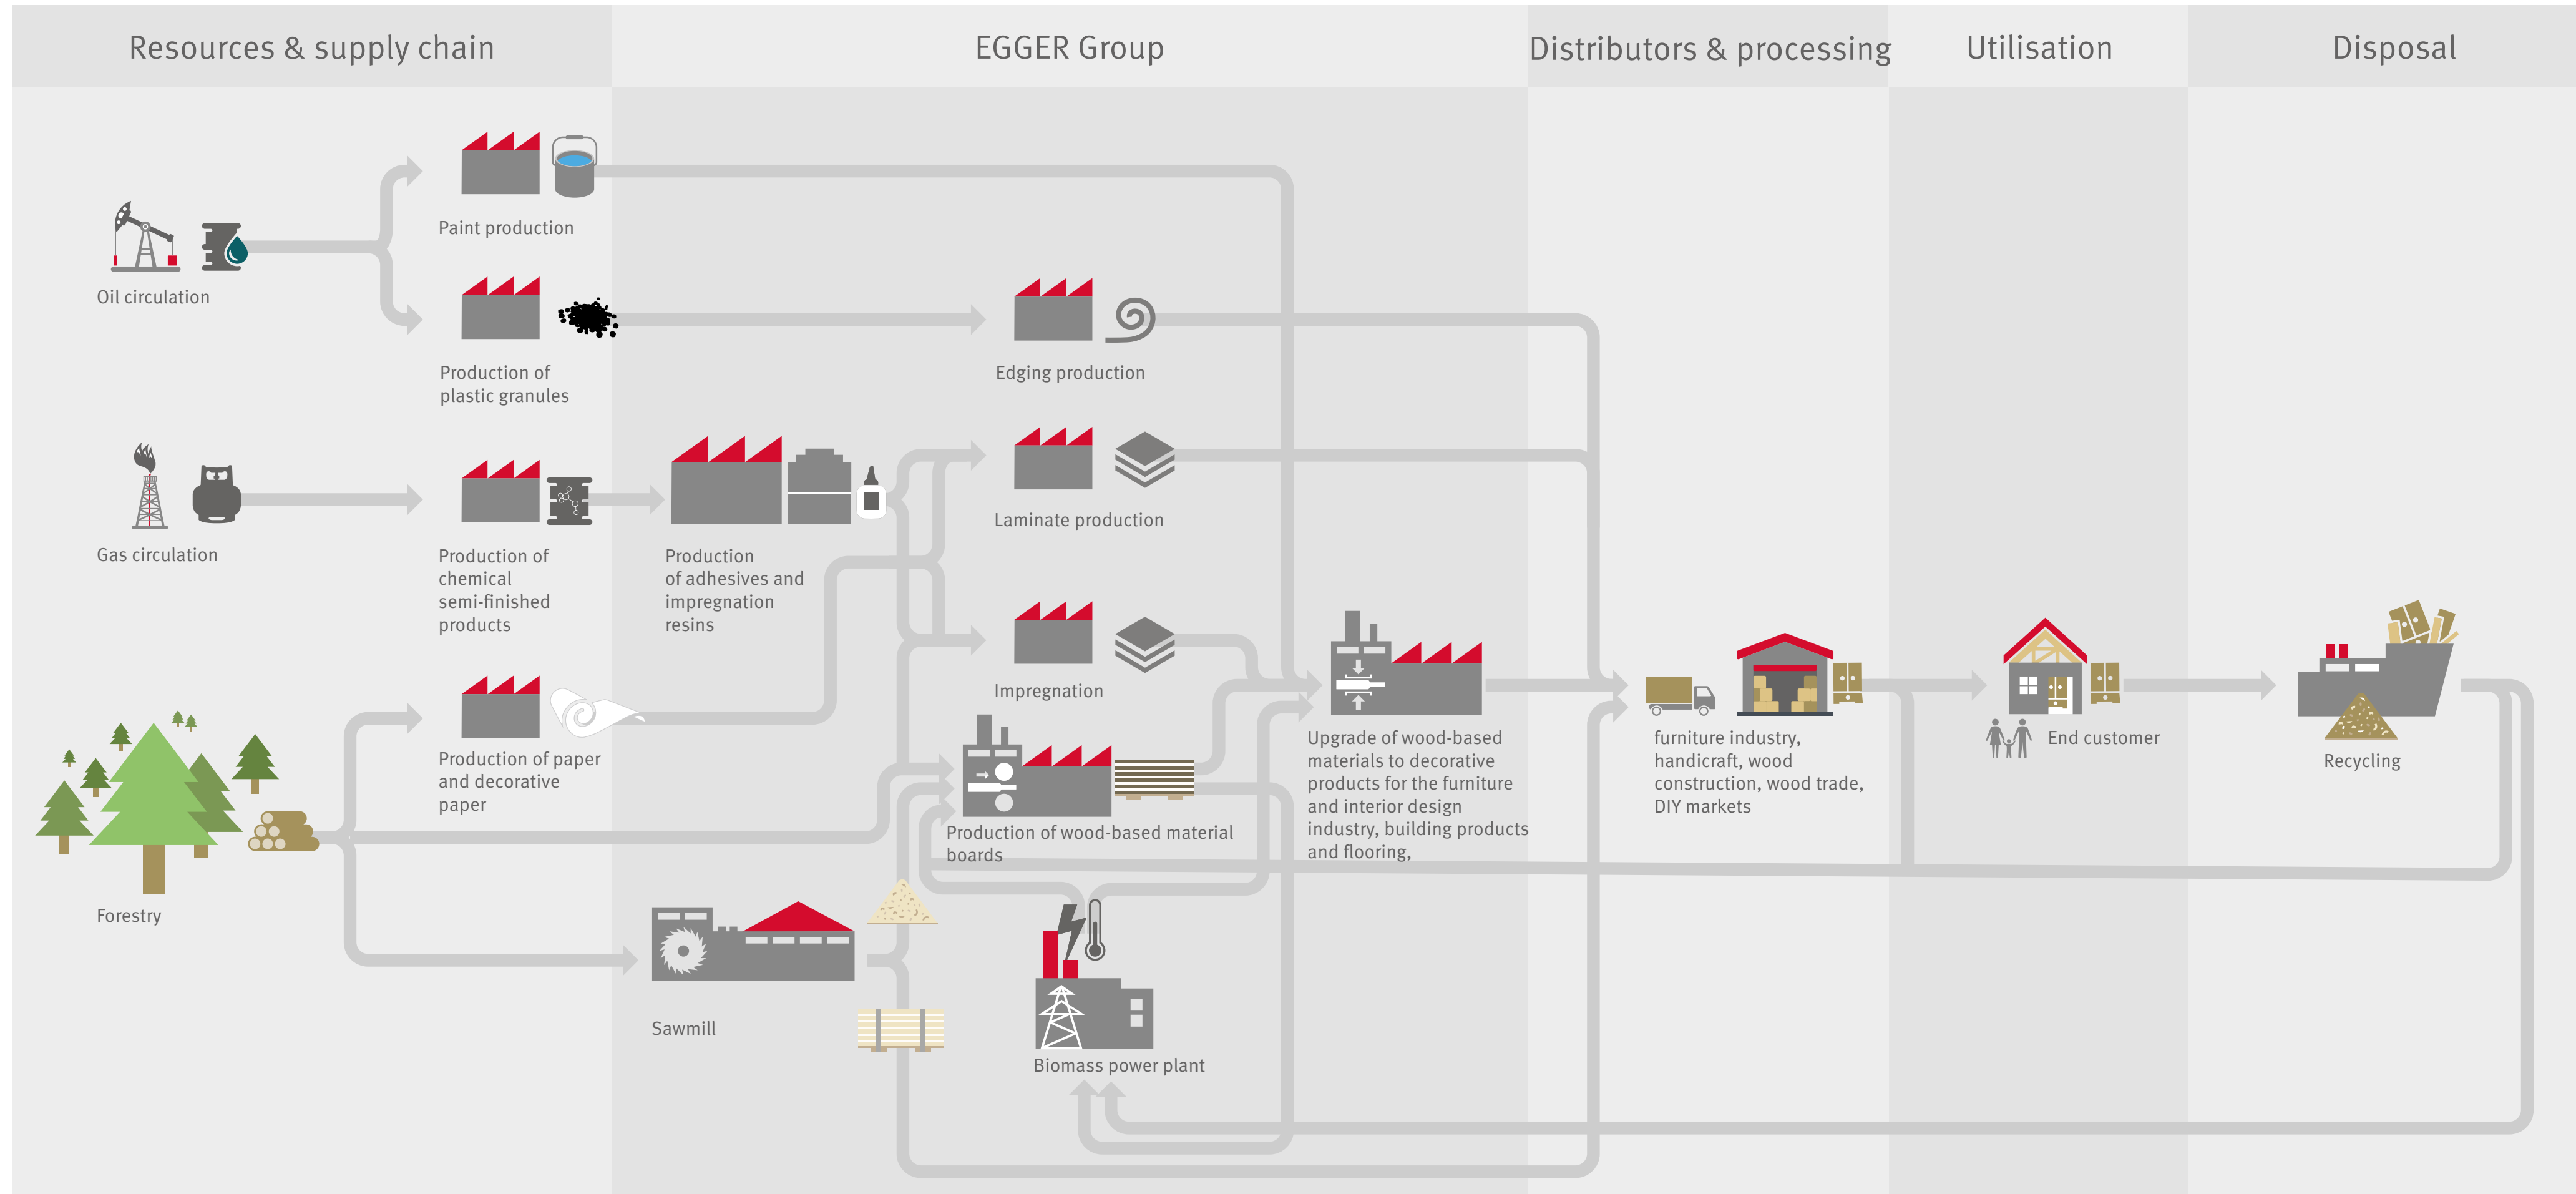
Resources & supply chain

EGGER Group

Distributors & processing

Utilisation

Disposal

Oil circulation

Paint production

Production of plastic granules

Edging production

Gas circulation

Production of chemical semi-finished products

Production of adhesives and impregnation resins

Laminate production

Impregnation

Forestry

Production of paper and decorative paper

Production of wood-based material boards

Upgrade of wood-based materials to decorative products for the furniture and interior design industry, building products and flooring,

furniture industry, handicraft, wood construction, wood trade, DIY markets

End customer

Recycling

Sawmill

Biomass power plant